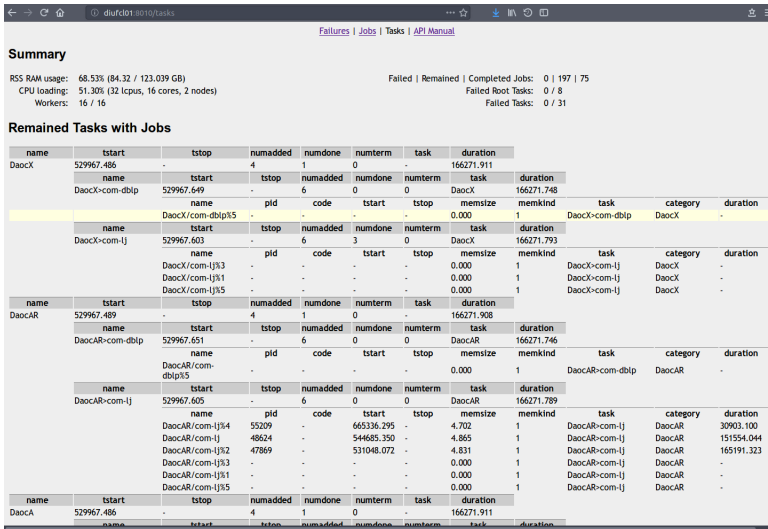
diufcl01:8010/tasks

Failures | Jobs | Tasks | API Manual

Summary

RSS RAM usage: 68.53% (84.32 / 123.039 GB)
CPU loading: 51.30% (32 lcpus, 16 cores, 2 nodes)
Workers: 16 / 16

Failed | Remained | Completed Jobs: 0 | 197 | 75
Failed Root Tasks: 0 / 8
Failed Tasks: 0 / 31

Remained Tasks with Jobs

| name | tstart | tstop | numadded | numdone | numterm | task | duration |
|---|---|---|---|---|---|---|---|
| DaocX | 529967.486 | - | 4 | 1 | 0 | - | 166271.911 |

| name | tstart | tstop | numadded | numdone | numterm | task | duration |
|---|---|---|---|---|---|---|---|
| DaocX>com-dblp | 529967.649 | - | 6 | 0 | 0 | DaocX | 166271.748 |

| name | pid | code | tstart | tstop | memsize | memkind | task | category | duration |
|---|---|---|---|---|---|---|---|---|---|
| DaocX/com-dblp%5 | - | - | - | - | 0.000 | 1 | DaocX>com-dblp | DaocX | - |

| name | tstart | tstop | numadded | numdone | numterm | task | duration |
|---|---|---|---|---|---|---|---|
| DaocX>com-lj | 529967.603 | - | 6 | 3 | 0 | DaocX | 166271.793 |

| name | pid | code | tstart | tstop | memsize | memkind | task | category | duration |
|---|---|---|---|---|---|---|---|---|---|
| DaocX/com-lj%3 | - | - | - | - | 0.000 | 1 | DaocX>com-lj | DaocX | - |
| DaocX/com-lj%1 | - | - | - | - | 0.000 | 1 | DaocX>com-lj | DaocX | - |
| DaocX/com-lj%5 | - | - | - | - | 0.000 | 1 | DaocX>com-lj | DaocX | - |

| name | tstart | tstop | numadded | numdone | numterm | task | duration |
|---|---|---|---|---|---|---|---|
| DaocAR | 529967.489 | - | 4 | 1 | 0 | - | 166271.908 |

| name | tstart | tstop | numadded | numdone | numterm | task | duration |
|---|---|---|---|---|---|---|---|
| DaocAR>com-dblp | 529967.651 | - | 6 | 0 | 0 | DaocAR | 166271.746 |

| name | pid | code | tstart | tstop | memsize | memkind | task | category | duration |
|---|---|---|---|---|---|---|---|---|---|
| DaocAR/com-dblp%5 | - | - | - | - | 0.000 | 1 | DaocAR>com-dblp | DaocAR | - |

| name | tstart | tstop | numadded | numdone | numterm | task | duration |
|---|---|---|---|---|---|---|---|
| DaocAR>com-lj | 529967.605 | - | 6 | 0 | 0 | DaocAR | 166271.789 |

| name | pid | code | tstart | tstop | memsize | memkind | task | category | duration |
|---|---|---|---|---|---|---|---|---|---|
| DaocAR/com-lj%4 | 55209 | - | 665336.295 | - | 4.702 | 1 | DaocAR>com-lj | DaocAR | 30903.100 |
| DaocAR/com-lj | 48624 | - | 544685.350 | - | 4.865 | 1 | DaocAR>com-lj | DaocAR | 151554.044 |
| DaocAR/com-lj%2 | 47869 | - | 531048.072 | - | 4.831 | 1 | DaocAR>com-lj | DaocAR | 165191.323 |
| DaocAR/com-lj%3 | - | - | - | - | 0.000 | 1 | DaocAR>com-lj | DaocAR | - |
| DaocAR/com-lj%1 | - | - | - | - | 0.000 | 1 | DaocAR>com-lj | DaocAR | - |
| DaocAR/com-lj%5 | - | - | - | - | 0.000 | 1 | DaocAR>com-lj | DaocAR | - |

| name | tstart | tstop | numadded | numdone | numterm | task | duration |
|---|---|---|---|---|---|---|---|
| DaocA | 529967.486 | - | 4 | 1 | 0 | - | 166271.911 |

| name | tstart | tstop | numadded | numdone | numterm | task | duration |
|---|---|---|---|---|---|---|---|